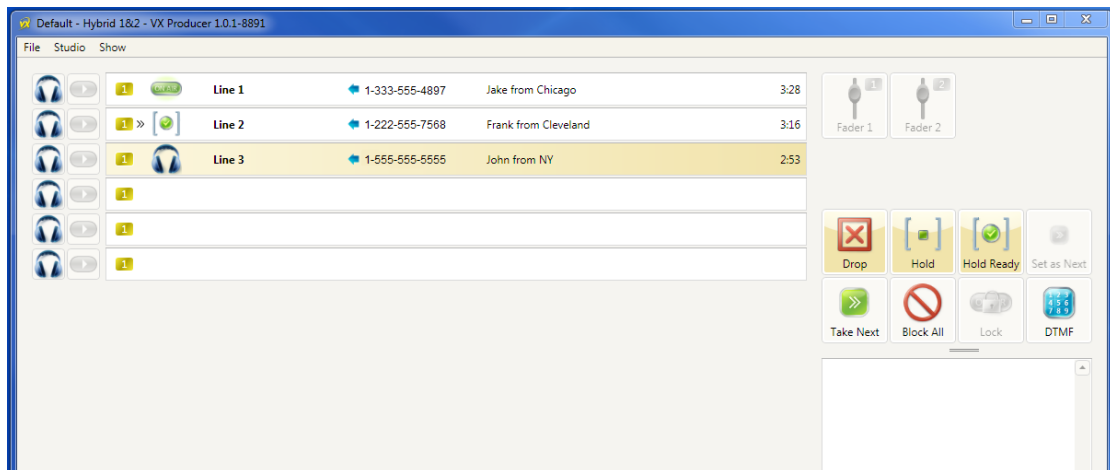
Default - Hybrid 1&2 - VX Producer 1.0.1-8891

File Studio Show

| | | | | |
|---|---|---|---|---|
| 1 ON AIR | Line 1 | 1-333-555-4897 | Jake from Chicago | 3:28 |
| 1 » | Line 2 | 1-222-555-7568 | Frank from Cleveland | 3:16 |
| 1 | Line 3 | 1-555-555-5555 | John from NY | 2:53 |
| 1 | | | | |
| 1 | | | | |
| 1 | | | | |

1 Fader 1
2 Fader 2

Drop
Hold
Hold Ready
Set as Next
Take Next
Block All
Lock
DTMF